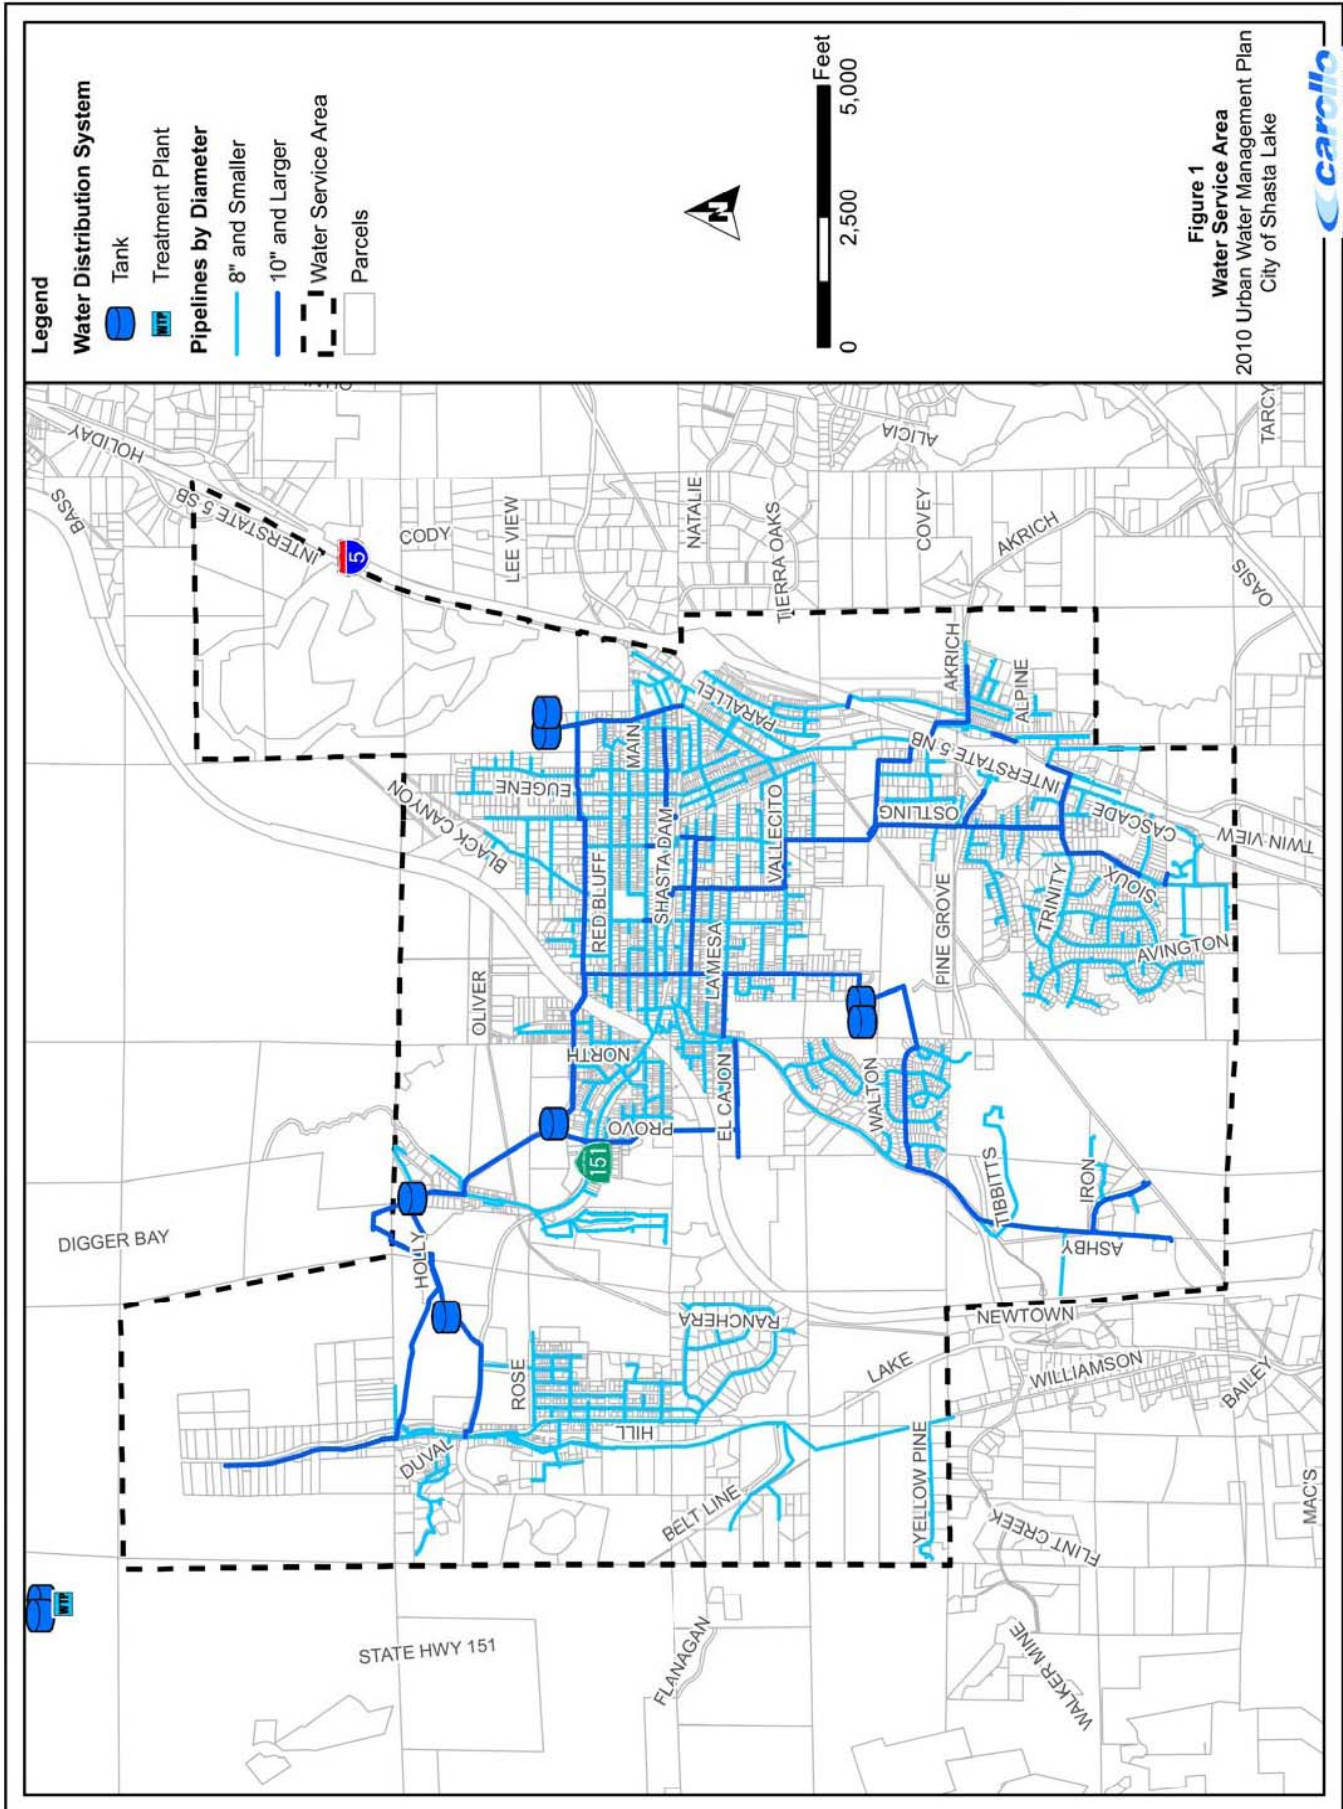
Legend
Water Distribution System
Tank
WTP Treatment Plant
Pipelines by Diameter
8" and Smaller
10" and Larger
Water Service Area
Parcels

N

Feet
0 2,500 5,000

Figure 1
Water Service Area
2010 Urban Water Management Plan
City of Shasta Lake

carollo

HOLIDAY
BASS
INTERSTATE 5 SB
5
CODY
LEE VIEW
NATALIE
ALICIA
TIERRA OAKS
COVEY
AKRICH
TARCY
OASIS
AKRICH
ALPINE
PARALLEL
MAIN
EUGENE
INTERSTATE 5 NB
OSTLING
CASCADE
TWIN VIEW
SIOUX
TRINITY
AVINGTON
PINE GROVE
VALLECITO
SHASTA DAM
RED BLUFF
BLACK CANYON
LA MESA
OLIVER
NORTH
EL CAJON
PROVO
151
WALTON
TIBBITTS
IRON
ASHBY
DIGGER BAY
HOLLY
RANCHERA
NEWTOWN
ROSE
LAKE
WILLIAMSON
BAILEY
HILL
DUVAL
YELLOW PINE
BELT LINE
FLINT CREEK
MAC'S
WTP
STATE HWY 151
FLANAGAN
WALKER MINE